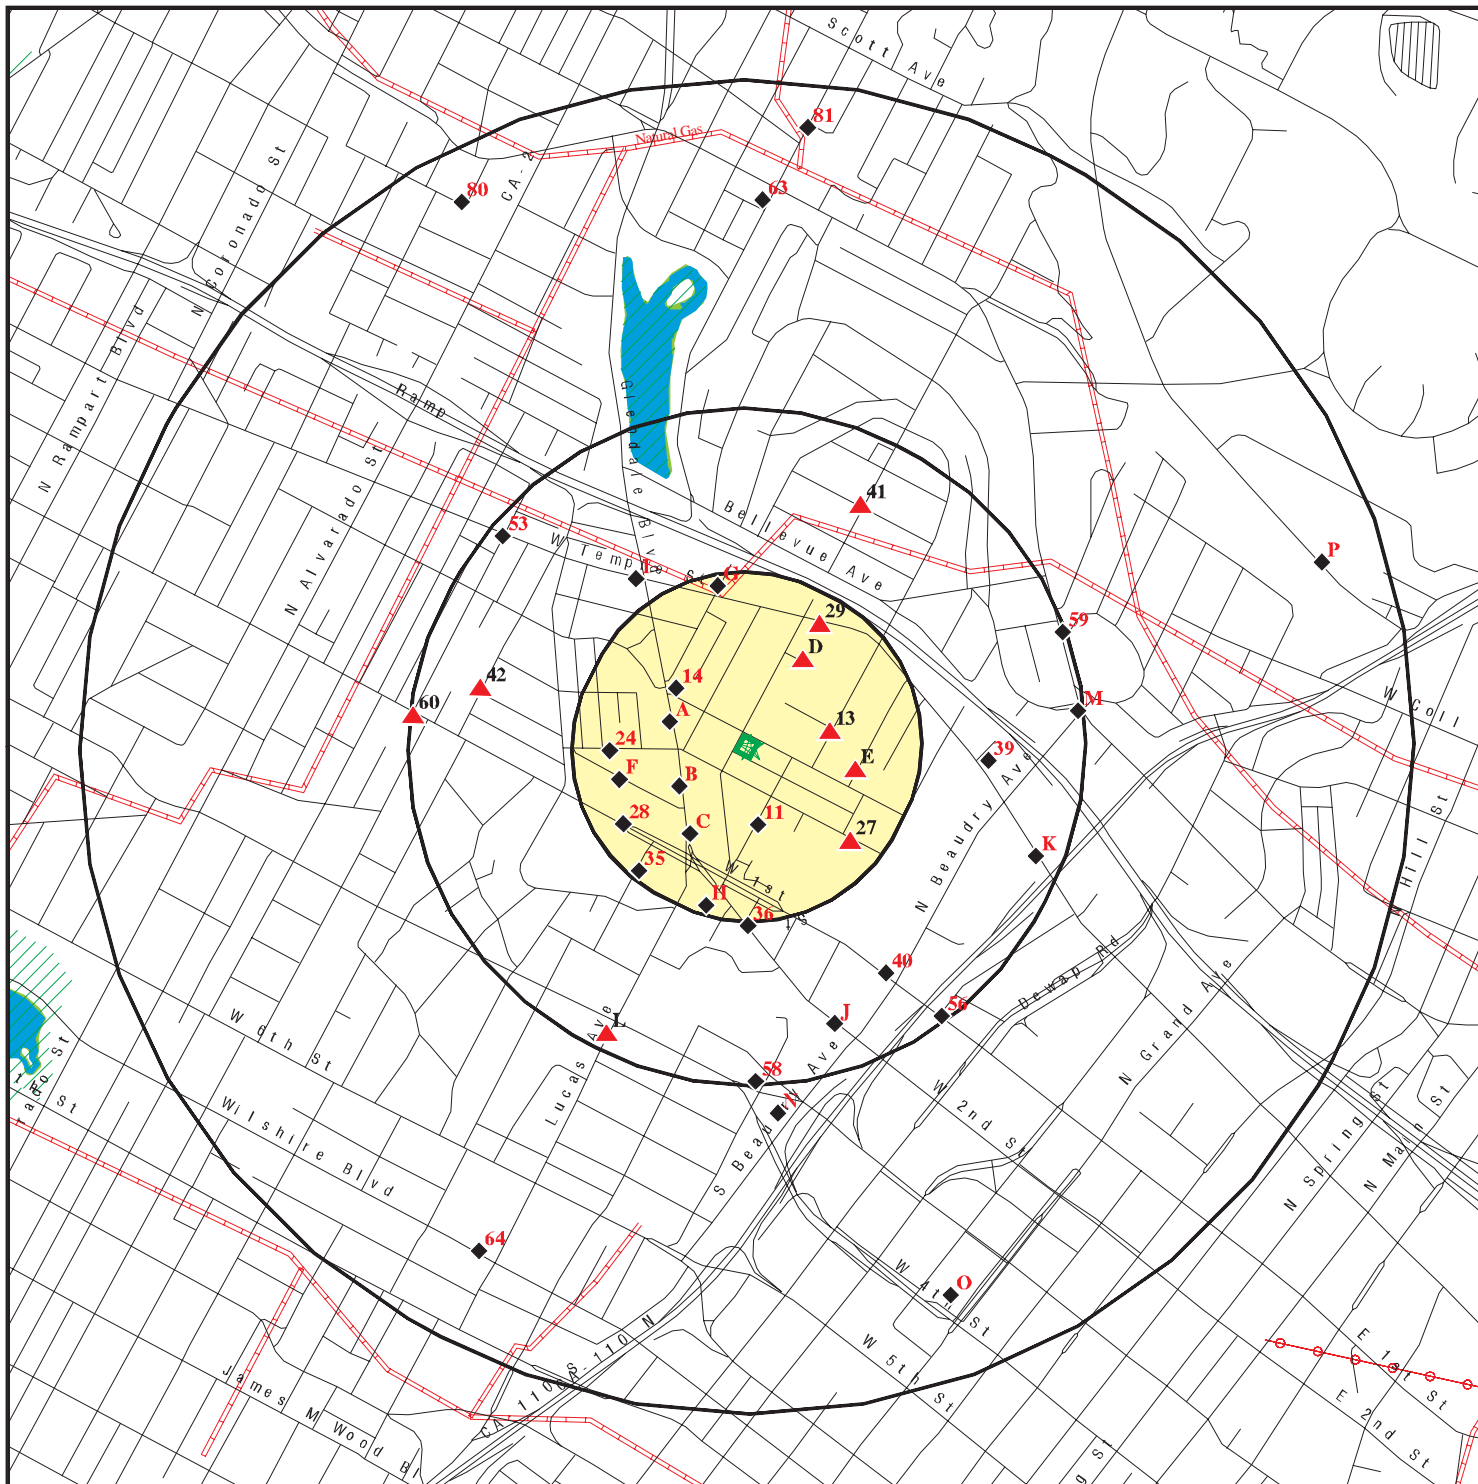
Scott Ave

81

Natural Gas

80

CA 2

63

N Coronado St

N Rampart Blvd

Ramp

N Alvarado St

Glendale Blvd

Bellevue Ave

41

53

W Temple St

61

29

D

P

59

42

60

14

A

13

M

W Coll

24

E

F

B

39

28

C

11

27

N Beaudry Ave

35

W 1st St

H

36

K

Hill St

40

J

56

Dewap Rd

L

Lucas Ave

W 6th St

58

N

S Beaudry Ave

W 2nd St

N Grand Ave

Wilshire Blvd

N Spring St

N Main St

64

W 4th St

O

US 110 N

CA 110

W 5th St

E 1st St

E 2nd St

James M Wood Bl